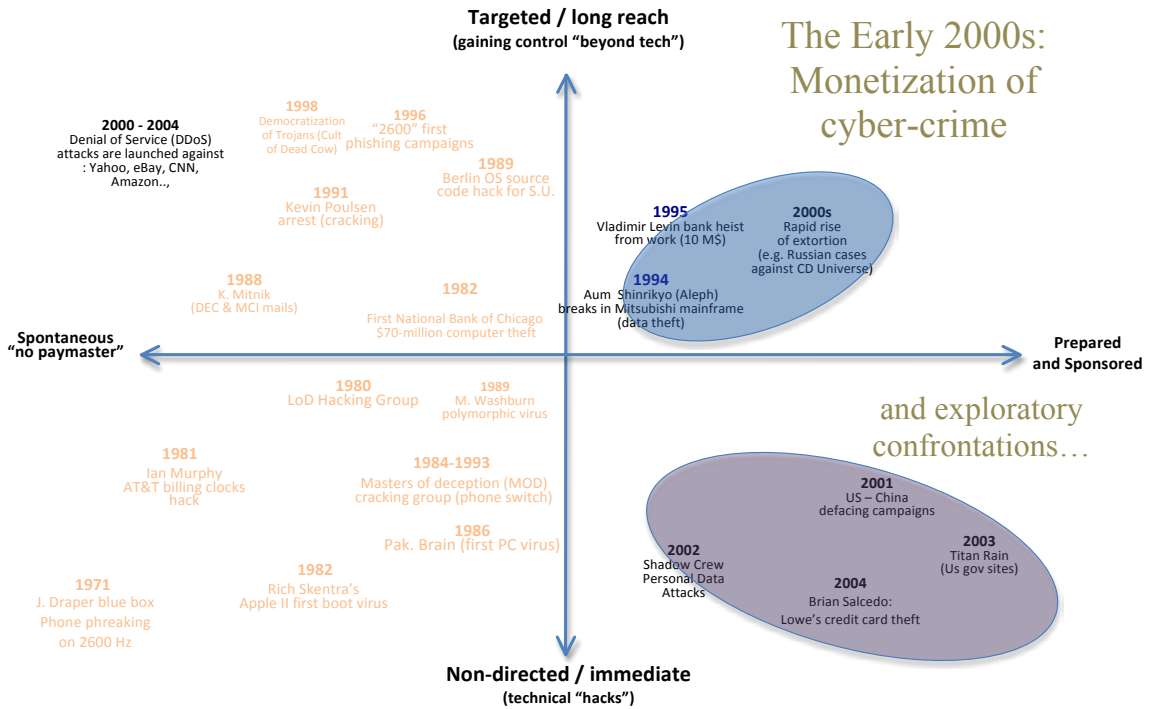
Targeted / long reach
(gaining control "beyond tech")

The Early 2000s: Monetization of cyber-crime

2000 - 2004
Denial of Service (DDoS) attacks are launched against : Yahoo, eBay, CNN, Amazon..,

1998
Democratization of Trojans (Cult of Dead Cow)

1996
"2600" first phishing campaigns

1989
Berlin OS source code hack for S.U.

1991
Kevin Poulsen arrest (cracking)

1995
Vladimir Levin bank heist from work (10 M$)

2000s
Rapid rise of extortion (e.g. Russian cases against CD Universe)

1994
Aum Shinrikyo (Aleph) breaks in Mitsubishi mainframe (data theft)

1988
K. Mitnik (DEC & MCI mails)

1982
First National Bank of Chicago $70-million computer theft

Spontaneous "no paymaster"

Prepared and Sponsored

1980
LoD Hacking Group

1989
M. Washburn polymorphic virus

and exploratory confrontations…

1981
Ian Murphy AT&T billing clocks hack

1984-1993
Masters of deception (MOD) cracking group (phone switch)

2001
US – China defacing campaigns

1986
Pak. Brain (first PC virus)

2003
Titan Rain (Us gov sites)

2002
Shadow Crew Personal Data Attacks

1982
Rich Skentra's Apple II first boot virus

2004
Brian Salcedo: Lowe's credit card theft

1971
J. Draper blue box Phone phreaking on 2600 Hz

Non-directed / immediate
(technical "hacks")